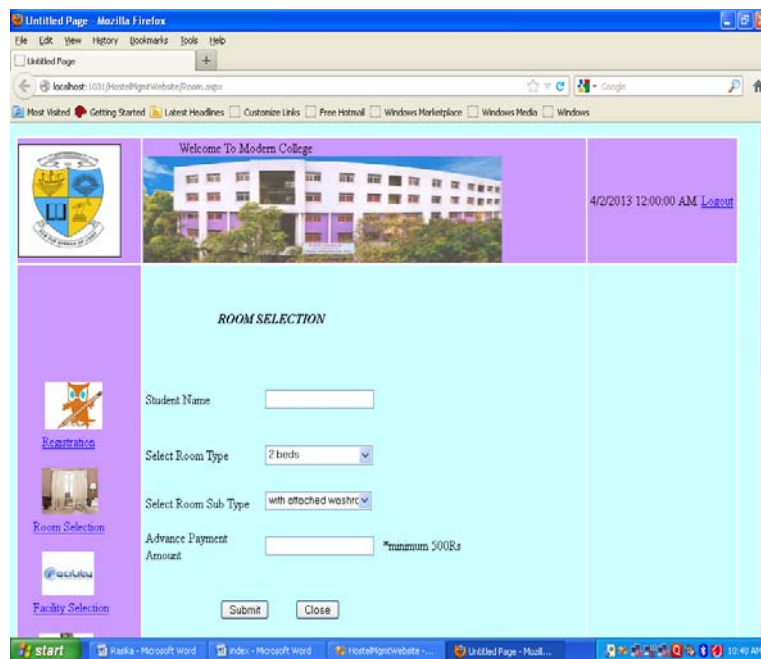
Untitled Page - Mozilla Firefox
File Edit View History Bookmarks Tools Help
Untitled Page +
localhost:1031/HostelMgmtWebsite/Room.aspx
Google
Most Visited Getting Started Latest Headlines Customize Links Free Hotmail Windows Marketplace Windows Media Windows

Welcome To Modern College

4/2/2013 12:00:00 AM Logout

ROOM SELECTION

Registration

Room Selection

Facility

Facility Selection

Student Name

Select Room Type
2 beds

Select Room Sub Type
with attached washro

Advance Payment Amount
*minimum 500Rs

Submit
Close

start
Rasika - Microsoft Word
index - Microsoft Word
HostelMgmtWebsite -...
Untitled Page - Mozil...
10:40 AM